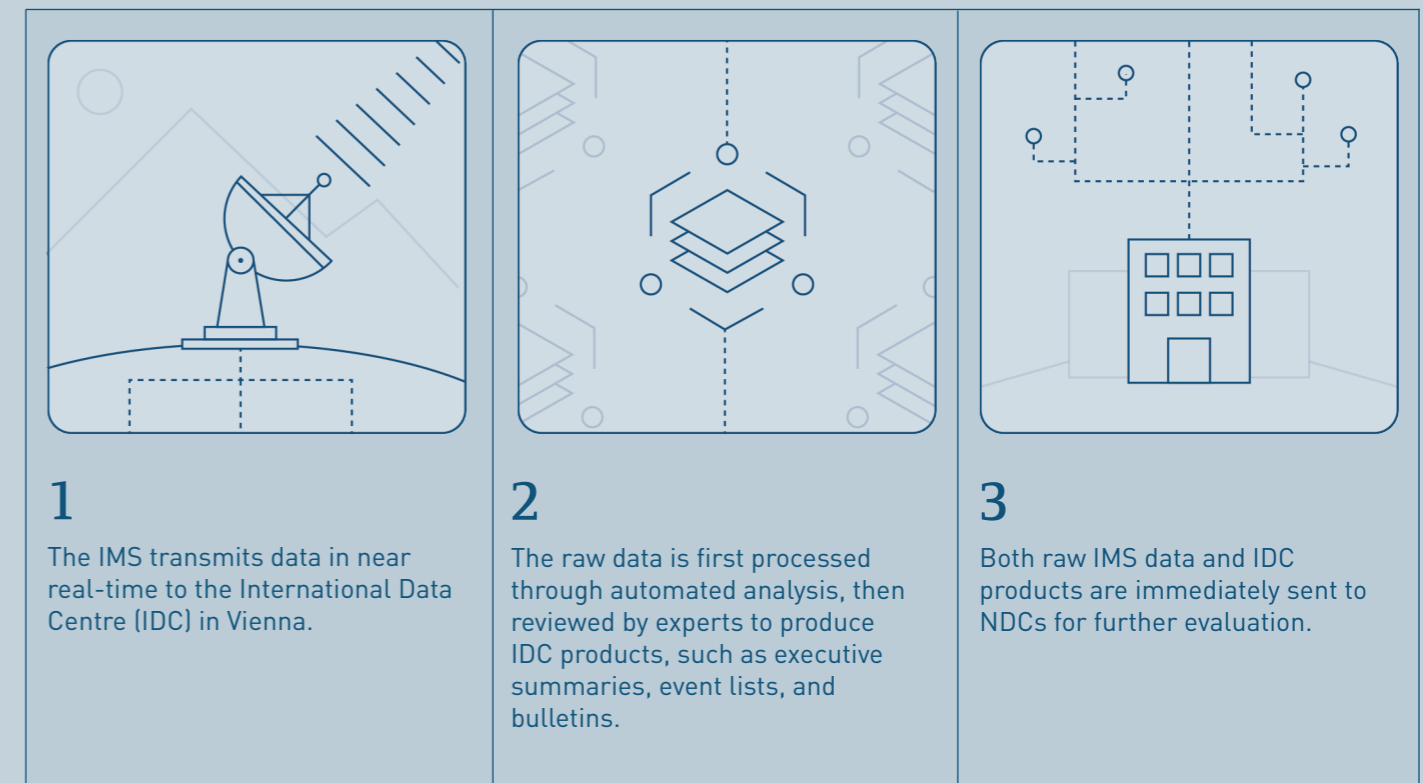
1

The IMS transmits data in near real-time to the International Data Centre (IDC) in Vienna.

2

The raw data is first processed through automated analysis, then reviewed by experts to produce IDC products, such as executive summaries, event lists, and bulletins.

3

Both raw IMS data and IDC products are immediately sent to NDCs for further evaluation.